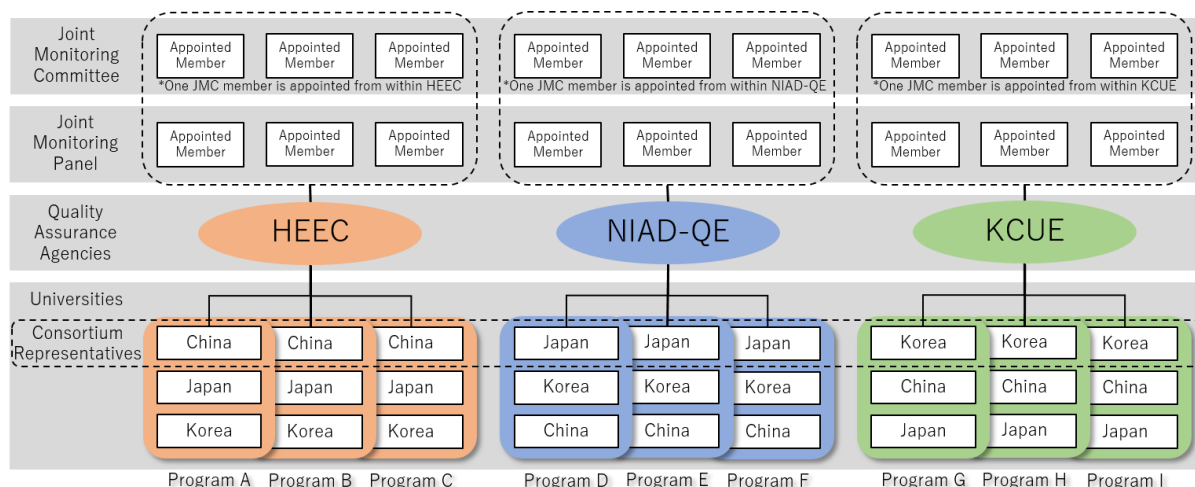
Joint Monitoring Committee

Appointed Member | Appointed Member | Appointed Member
*One JMC member is appointed from within HEEC

Appointed Member | Appointed Member | Appointed Member
*One JMC member is appointed from within NIAD-QE

Appointed Member | Appointed Member | Appointed Member
*One JMC member is appointed from within KCUE

Joint Monitoring Panel

Appointed Member | Appointed Member | Appointed Member

Appointed Member | Appointed Member | Appointed Member

Appointed Member | Appointed Member | Appointed Member

Quality Assurance Agencies

HEEC

NIAD-QE

KCUE

Universities

Consortium Representatives

China Japan Korea
China Japan Korea
China Japan Korea

Japan Korea China
Japan Korea China
Japan Korea China

Korea China Japan
Korea China Japan
Korea China Japan

Program A Program B Program C Program D Program E Program F Program G Program H Program I